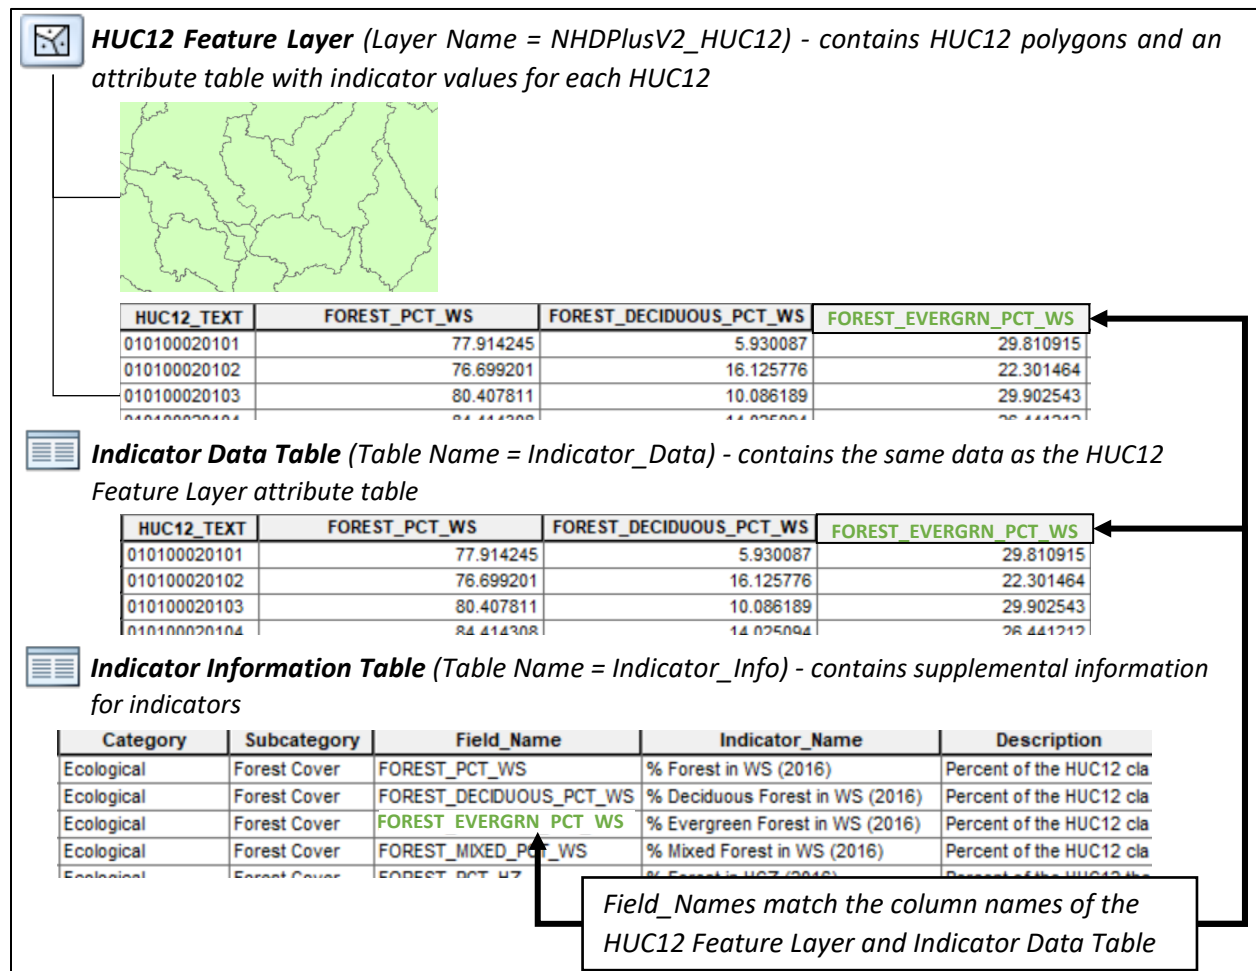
**HUC12 Feature Layer** (Layer Name = NHDPlusV2_HUC12) - contains HUC12 polygons and an attribute table with indicator values for each HUC12

| HUC12_TEXT | FOREST_PCT_WS | FOREST_DECIDUOUS_PCT_WS | FOREST_EVERGRN_PCT_WS |
|---|---|---|---|
| 010100020101 | 77.914245 | 5.930087 | 29.810915 |
| 010100020102 | 76.699201 | 16.125776 | 22.301464 |
| 010100020103 | 80.407811 | 10.086189 | 29.902543 |
| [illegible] | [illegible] | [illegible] | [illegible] |

**Indicator Data Table** (Table Name = Indicator_Data) - contains the same data as the HUC12 Feature Layer attribute table

| HUC12_TEXT | FOREST_PCT_WS | FOREST_DECIDUOUS_PCT_WS | FOREST_EVERGRN_PCT_WS |
|---|---|---|---|
| 010100020101 | 77.914245 | 5.930087 | 29.810915 |
| 010100020102 | 76.699201 | 16.125776 | 22.301464 |
| 010100020103 | 80.407811 | 10.086189 | 29.902543 |
| 010100020104 | 84.414308 | 14.025094 | 26.441212 |

**Indicator Information Table** (Table Name = Indicator_Info) - contains supplemental information for indicators

| Category | Subcategory | Field_Name | Indicator_Name | Description |
|---|---|---|---|---|
| Ecological | Forest Cover | FOREST_PCT_WS | % Forest in WS (2016) | Percent of the HUC12 cla |
| Ecological | Forest Cover | FOREST_DECIDUOUS_PCT_WS | % Deciduous Forest in WS (2016) | Percent of the HUC12 cla |
| Ecological | Forest Cover | FOREST_EVERGRN_PCT_WS | % Evergreen Forest in WS (2016) | Percent of the HUC12 cla |
| Ecological | Forest Cover | FOREST_MIXED_PCT_WS | % Mixed Forest in WS (2016) | Percent of the HUC12 cla |
| Ecological | Forest Cover | FOREST_PCT_HZ | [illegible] | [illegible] |

Field_Names match the column names of the HUC12 Feature Layer and Indicator Data Table